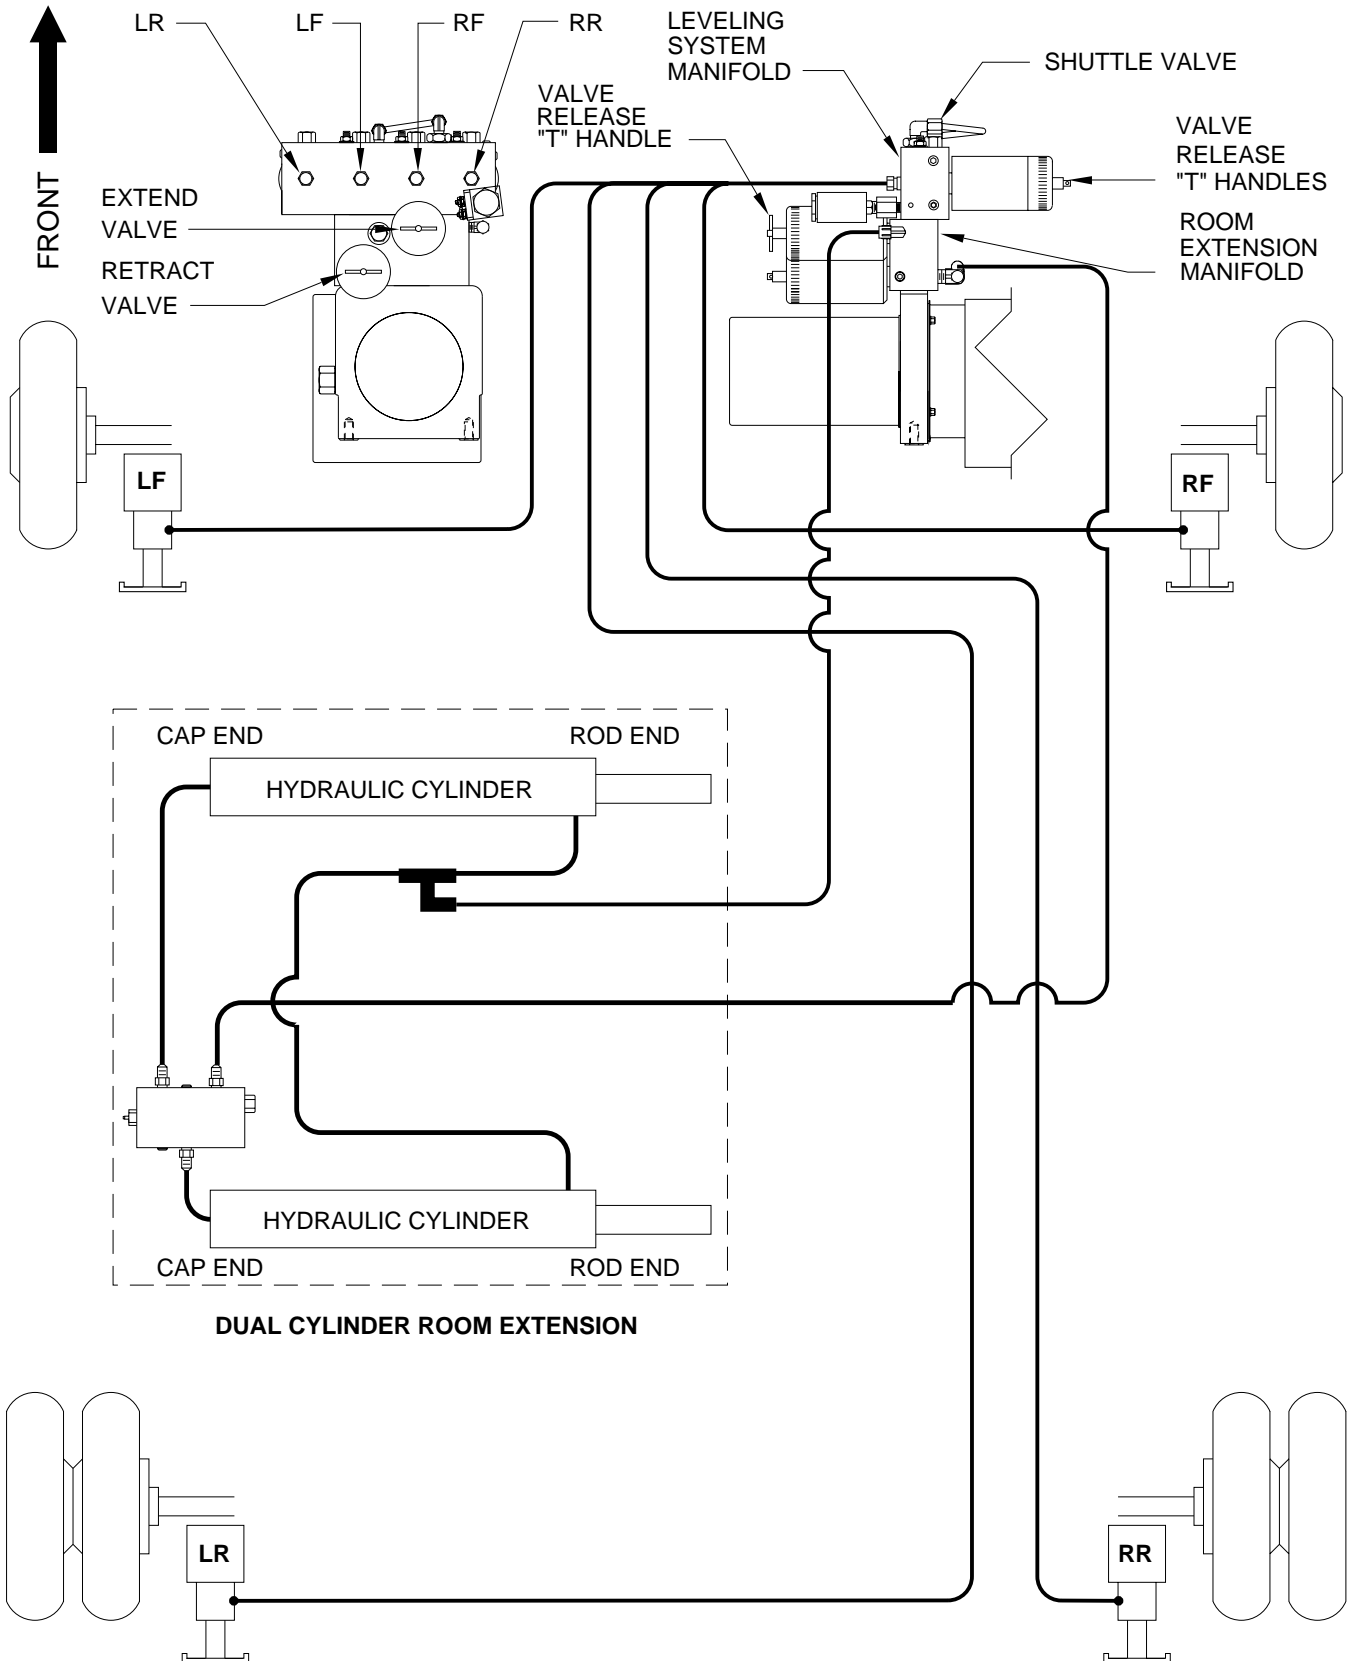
FRONT

LR
LF
RF
RR

EXTEND VALVE

RETRACT VALVE

LEVELING SYSTEM MANIFOLD

SHUTTLE VALVE

VALVE RELEASE "T" HANDLE

VALVE RELEASE "T" HANDLES

ROOM EXTENSION MANIFOLD

LF

RF

CAP END
ROD END
HYDRAULIC CYLINDER

HYDRAULIC CYLINDER
CAP END
ROD END

DUAL CYLINDER ROOM EXTENSION

LR

RR